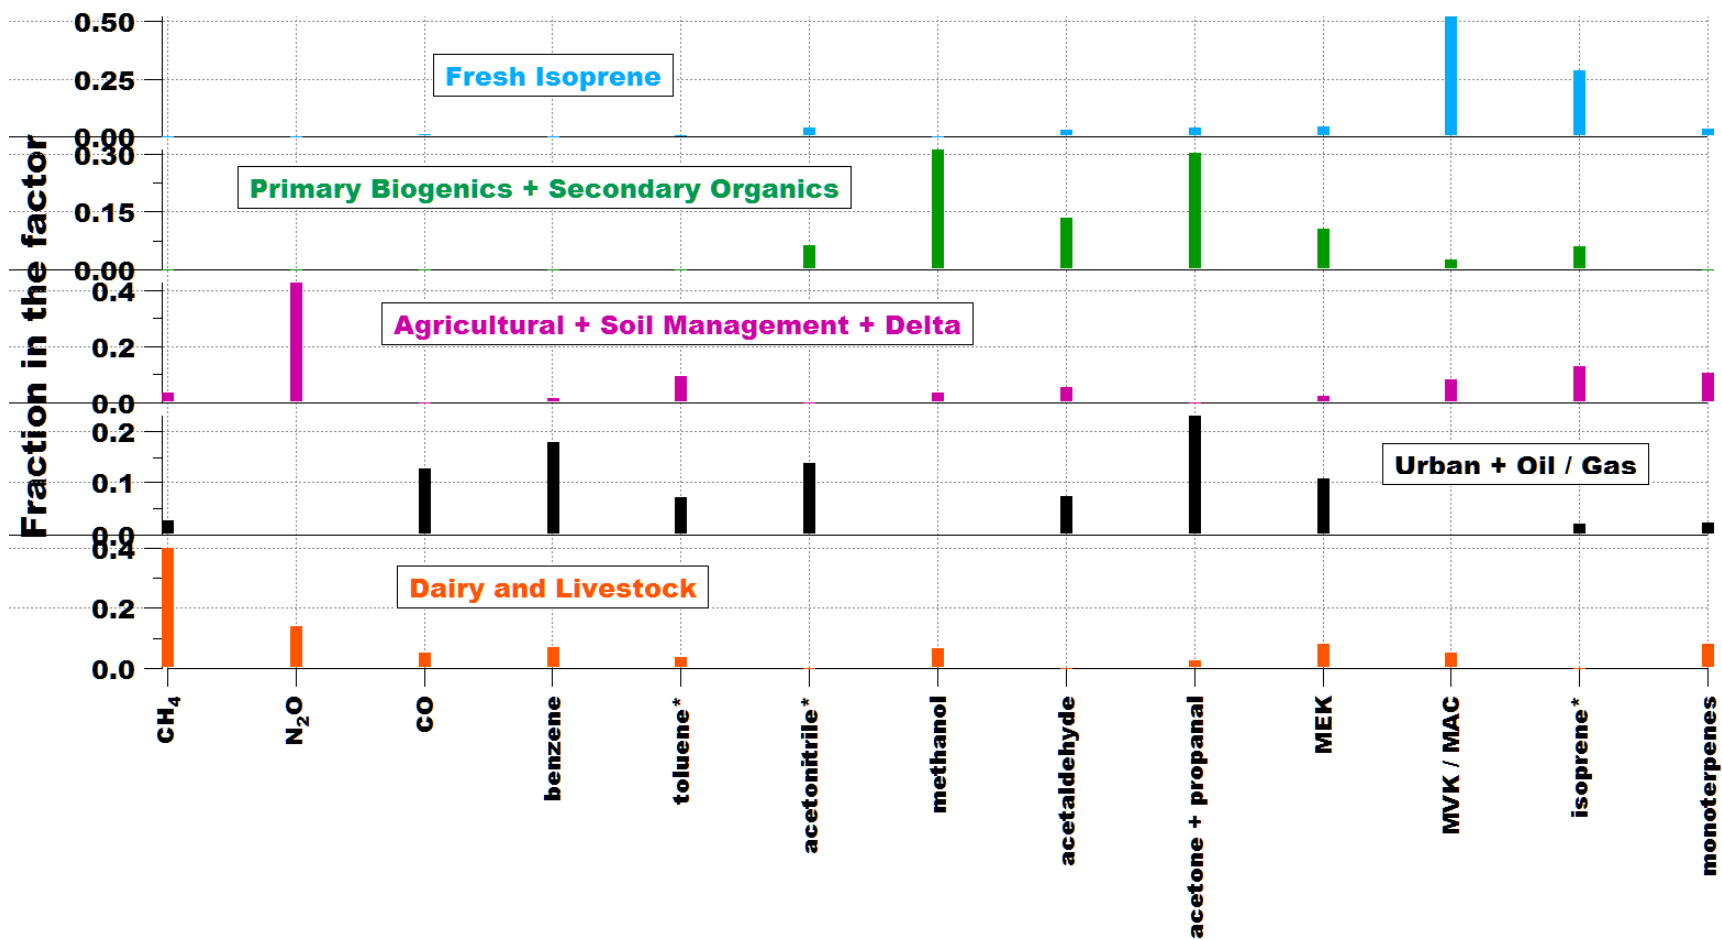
Fraction in the factor

0.50
0.25
0.00
Fresh Isoprene

0.30
0.15
0.00
Primary Biogenics + Secondary Organics

0.4
0.2
0.0
Agricultural + Soil Management + Delta

0.2
0.1
0.0
Urban + Oil / Gas

0.4
0.2
0.0
Dairy and Livestock

$CH_4$
$N_2O$
CO
benzene
toluene*
acetonitrile*
methanol
acetaldehyde
acetone + propanal
MEK
MVK / MAC
isoprene*
monoterpenes